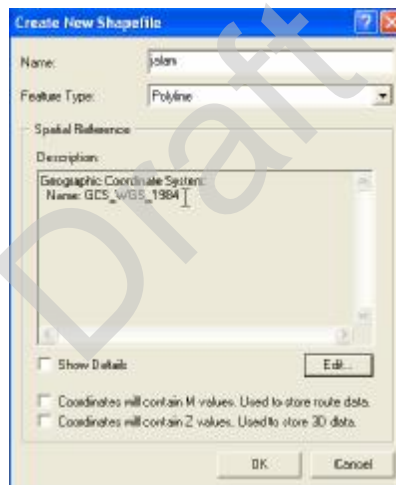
Create New Shapefile

Name: jalan

Feature Type: Polyline

Spatial Reference

Description:

Geographic Coordinate System:
Name: GCS_WGS_1984

Show Details

Edit...

Coordinates will contain M values. Used to store route data.

Coordinates will contain Z values. Used to store 3D data.

OK

Cancel

Draft